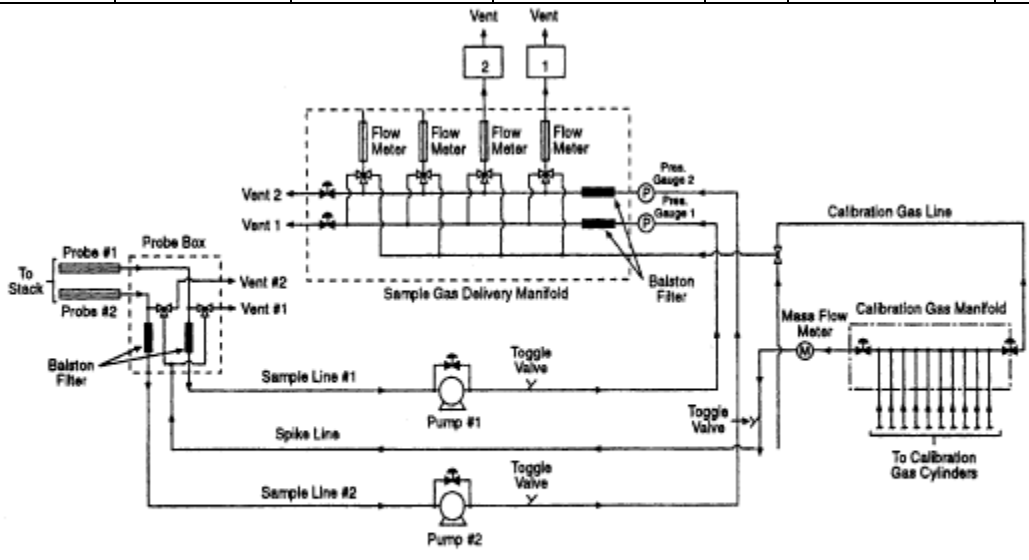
Vent
Vent
2
1
Flow Meter
Flow Meter
Flow Meter
Flow Meter
Pres. Gauge 2
Pres. Gauge 1
P
P
Vent 2
Vent 1
Calibration Gas Line
To Stack
Probe #1
Probe #2
Probe Box
Vent #2
Vent #1
Sample Gas Delivery Manifold
Balston Filter
Balston Filter
Mass Flow Meter
M
Calibration Gas Manifold
Sample Line #1
Toggle Valve
Pump #1
Toggle Valve
Spike Line
To Calibration Gas Cylinders
Sample Line #2
Toggle Valve
Pump #2